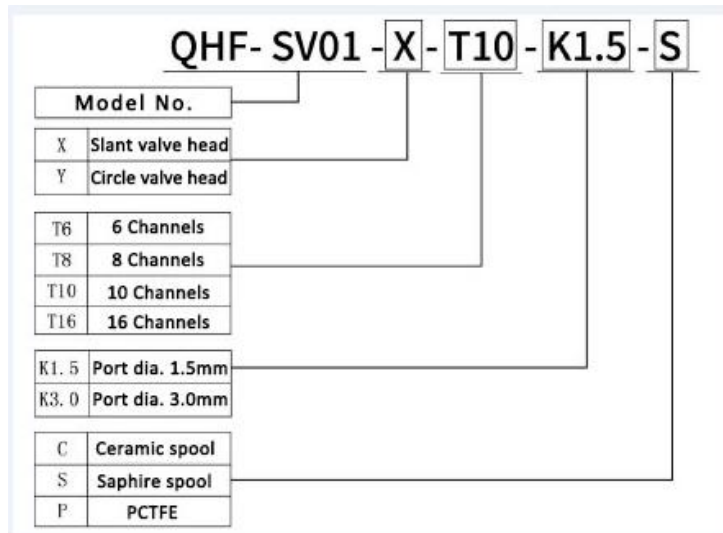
QHF- SV01 - X - T10 - K1.5 - S

Model No.

| X | Slant valve head |
|---|---|
| Y | Circle valve head |

| T6 | 6 Channels |
|---|---|
| T8 | 8 Channels |
| T10 | 10 Channels |
| T16 | 16 Channels |

| K1.5 | Port dia. 1.5mm |
|---|---|
| K3.0 | Port dia. 3.0mm |

| C | Ceramic spool |
|---|---|
| S | Saphire spool |
| P | PCTFE |